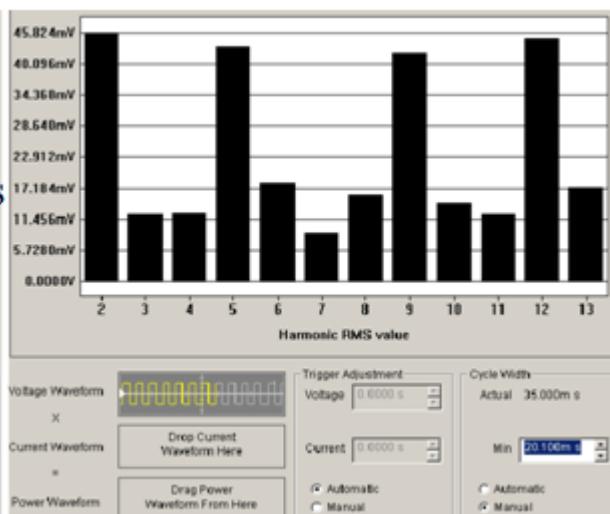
45.824mV
40.096mV
34.368mV
28.640mV
22.912mV
17.184mV
11.456mV
5.7280mV
0.0000V

2 3 4 5 6 7 8 9 10 11 12 13

Harmonic RMS value

Voltage Waveform

X

Current Waveform

=

Power Waveform

Drop Current Waveform Here

Drag Power Waveform From Here

Trigger Adjustment

Voltage 0.6000 s

Current 0.6000 s

Automatic

Manual

Cycle Width

Actual 35.000m s

Min 20.100m s

Automatic

Manual